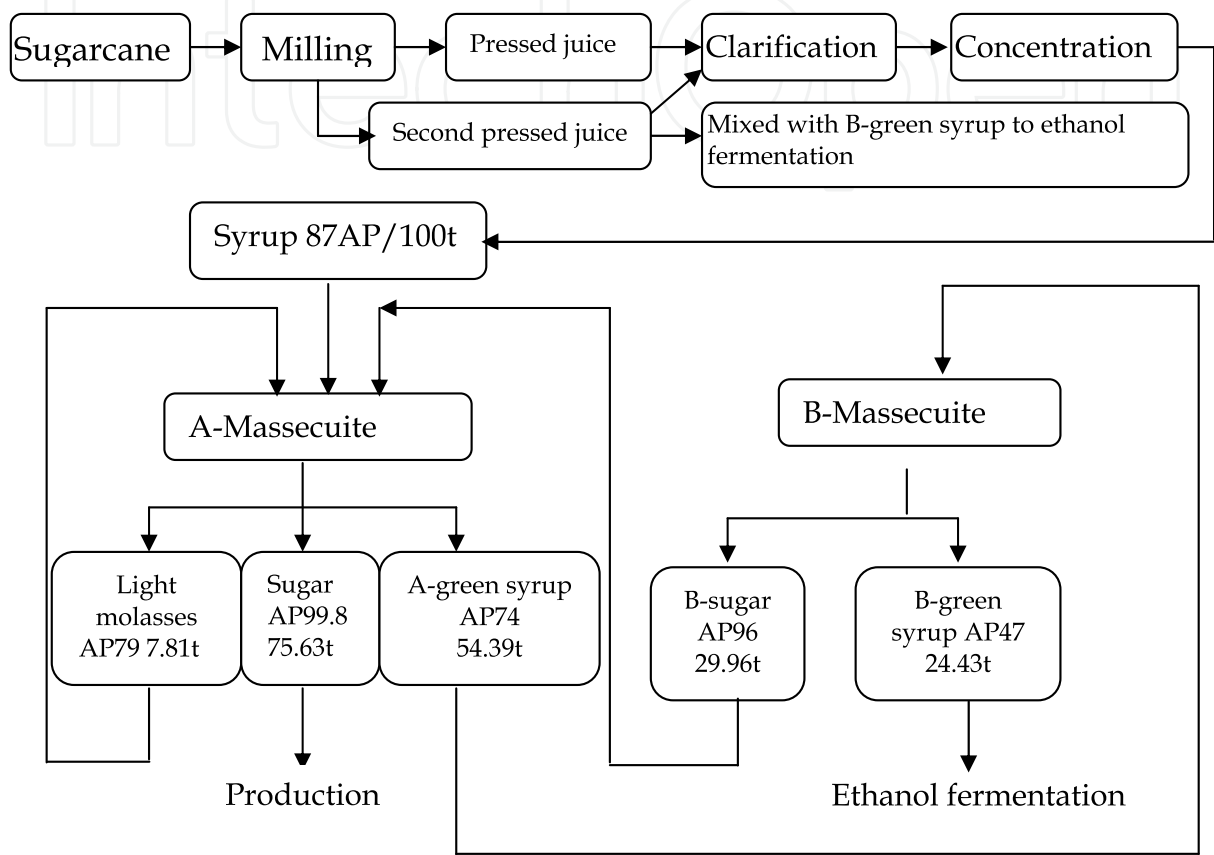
Sugarcane

Milling

Pressed juice

Clarification

Concentration

Second pressed juice

Mixed with B-green syrup to ethanol fermentation

Syrup 87AP/100t

A-Massecuite

B-Massecuite

Light molasses AP79 7.81t

Sugar AP99.8 75.63t

A-green syrup AP74 54.39t

B-sugar AP96 29.96t

B-green syrup AP47 24.43t

Production

Ethanol fermentation